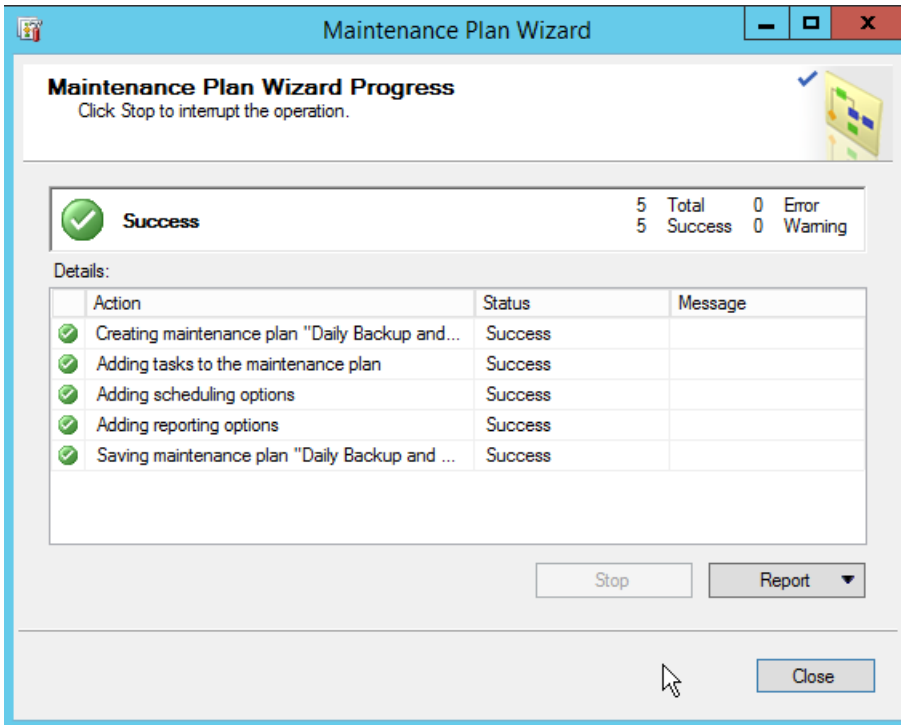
Maintenance Plan Wizard

Maintenance Plan Wizard Progress
Click Stop to interrupt the operation.

Success

5 Total 0 Error
5 Success 0 Warning

Details:

| | Action | Status | Message |
|---|---|---|---|
| | Creating maintenance plan "Daily Backup and... | Success | |
| | Adding tasks to the maintenance plan | Success | |
| | Adding scheduling options | Success | |
| | Adding reporting options | Success | |
| | Saving maintenance plan "Daily Backup and ... | Success | |

Stop
Report

Close